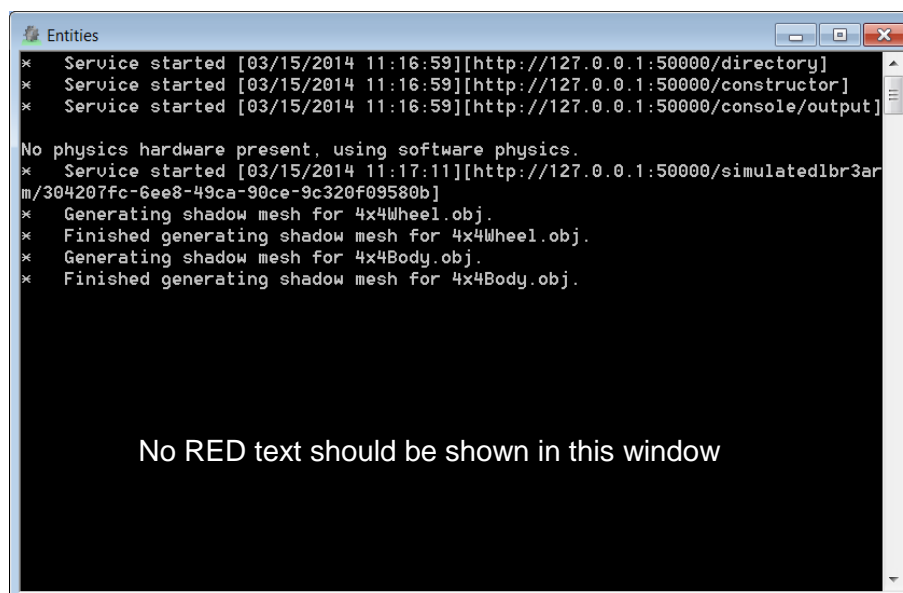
Entities

* Service started [03/15/2014 11:16:59][http://127.0.0.1:50000/directory]
* Service started [03/15/2014 11:16:59][http://127.0.0.1:50000/constructor]
* Service started [03/15/2014 11:16:59][http://127.0.0.1:50000/console/output]

No physics hardware present, using software physics.
* Service started [03/15/2014 11:17:11][http://127.0.0.1:50000/simulatedlbr3arm/304207fc-6ee8-49ca-90ce-9c320f09580b]
* Generating shadow mesh for 4x4Wheel.obj.
* Finished generating shadow mesh for 4x4Wheel.obj.
* Generating shadow mesh for 4x4Body.obj.
* Finished generating shadow mesh for 4x4Body.obj.

No RED text should be shown in this window